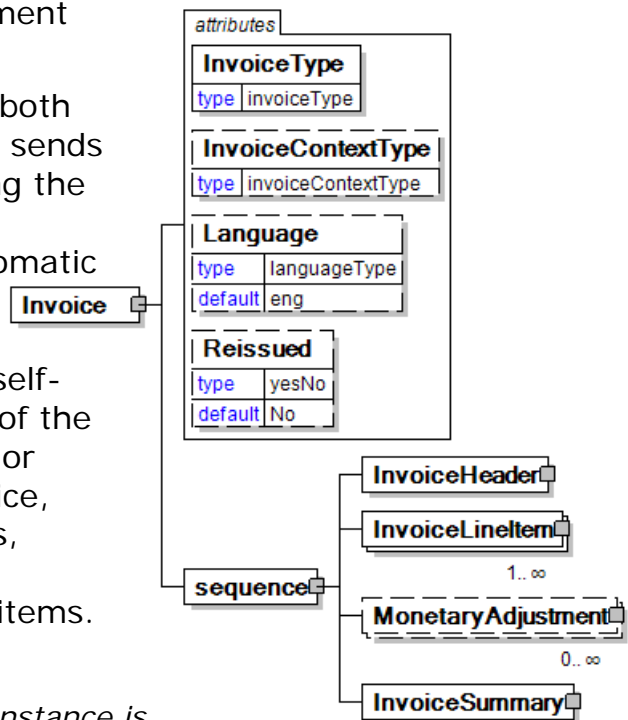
ment

both
sends
g the

omatic

self-
of the
or
ice,
s,

items.

nstance is

attributes

InvoiceType
type invoiceType

InvoiceContextType
type invoiceContextType

Language
type languageType
default eng

Reissued
type yesNo
default No

Invoice

sequence

InvoiceHeader

InvoiceLineItem
1.. ∞

MonetaryAdjustment
0.. ∞

InvoiceSummary